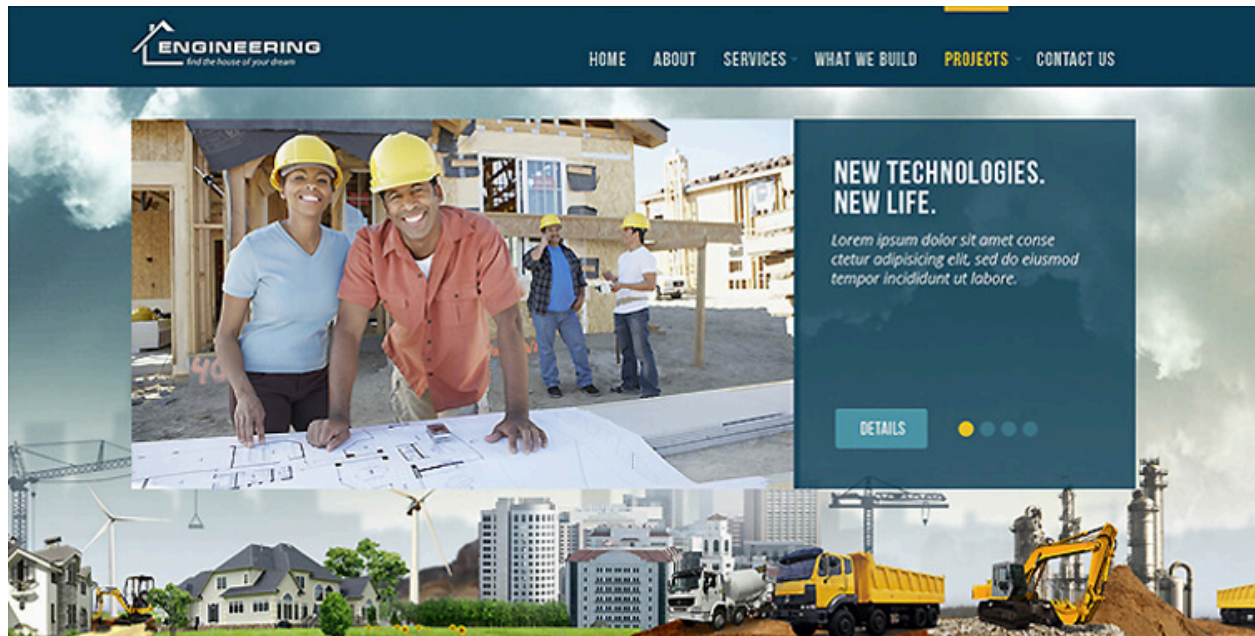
ENGINEERING
find the house of your dream

HOME ABOUT SERVICES WHAT WE BUILD PROJECTS CONTACT US

NEW TECHNOLOGIES. NEW LIFE.

Lorem ipsum dolor sit amet conse ctetur adipisicing elit, sed do eiusmod tempor incididunt ut labore.

DETAILS